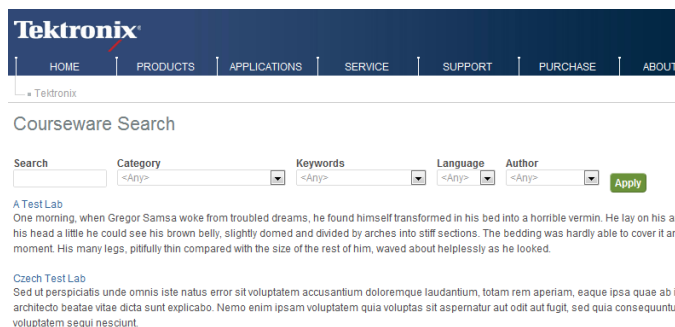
Tektronix®

HOME | PRODUCTS | APPLICATIONS | SERVICE | SUPPORT | PURCHASE | ABOUT

Tektronix

Courseware Search

Search

Category
<Any>

Keywords
<Any>

Language
<Any>

Author
<Any>

Apply

A Test Lab
One morning, when Gregor Samsa woke from troubled dreams, he found himself transformed in his bed into a horrible vermin. He lay on his a his head a little he could see his brown belly, slightly domed and divided by arches into stiff sections. The bedding was hardly able to cover it ar moment. His many legs, pitifully thin compared with the size of the rest of him, waved about helplessly as he looked.

Czech Test Lab
Sed ut perspiciatis unde omnis iste natus error sit voluptatem accusantium doloremque laudantium, totam rem aperiam, eaque ipsa quae ab i architecto beatae vitae dicta sunt explicabo. Nemo enim ipsam voluptatem quia voluptas sit aspernatur aut odit aut fugit, sed quia consequuntu voluptatem sequi nesciunt.